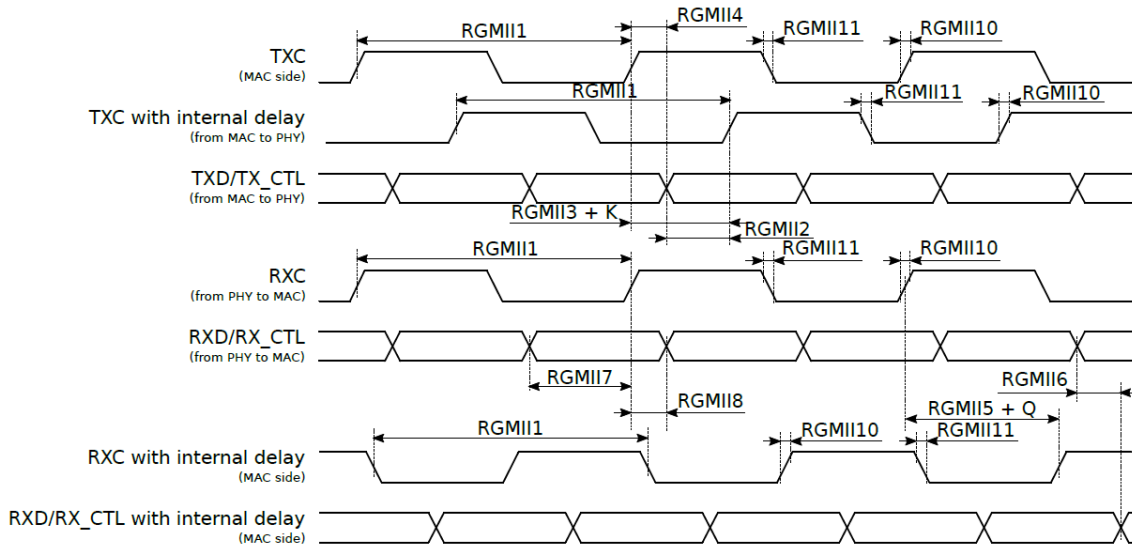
TXC
(MAC side)

RGMII1
RGMII4
RGMII11
RGMII10

TXC with internal delay
(from MAC to PHY)

RGMII1
RGMII11
RGMII10

TXD/TX_CTL
(from MAC to PHY)

RGMII3 + K
RGMII2

RXC
(from PHY to MAC)

RGMII1
RGMII11
RGMII10

RXD/RX_CTL
(from PHY to MAC)

RGMII7
RGMII8
RGMII6
RGMII5 + Q

RXC with internal delay
(MAC side)

RGMII1
RGMII10
RGMII11

RXD/RX_CTL with internal delay
(MAC side)